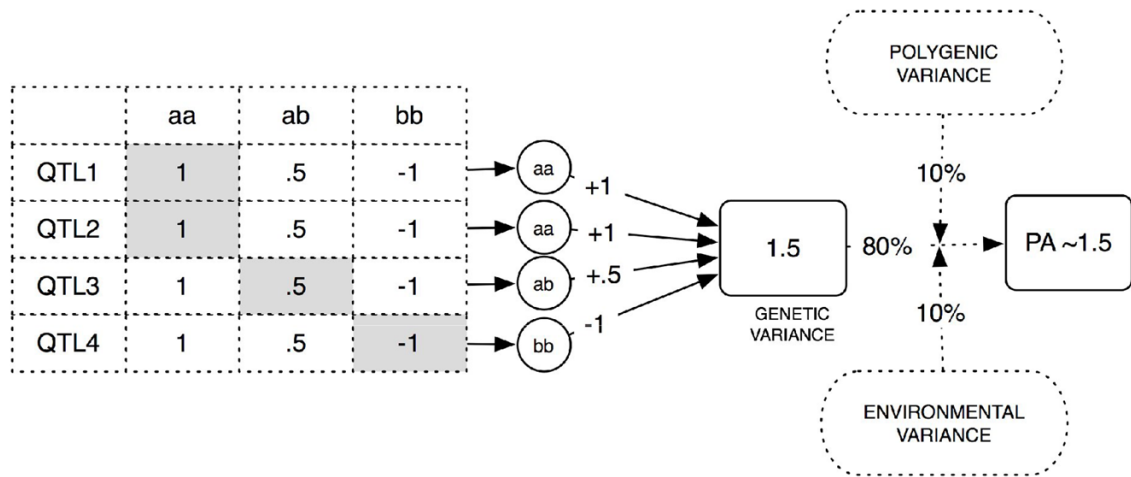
|  | aa | ab | bb |
|---|---|---|---|
| QTL1 | 1 | .5 | -1 |
| QTL2 | 1 | .5 | -1 |
| QTL3 | 1 | .5 | -1 |
| QTL4 | 1 | .5 | -1 |

aa +1
aa +1
ab +.5
bb -1

1.5
GENETIC VARIANCE

80%

POLYGENIC VARIANCE
10%

10%
ENVIRONMENTAL VARIANCE

PA ~1.5